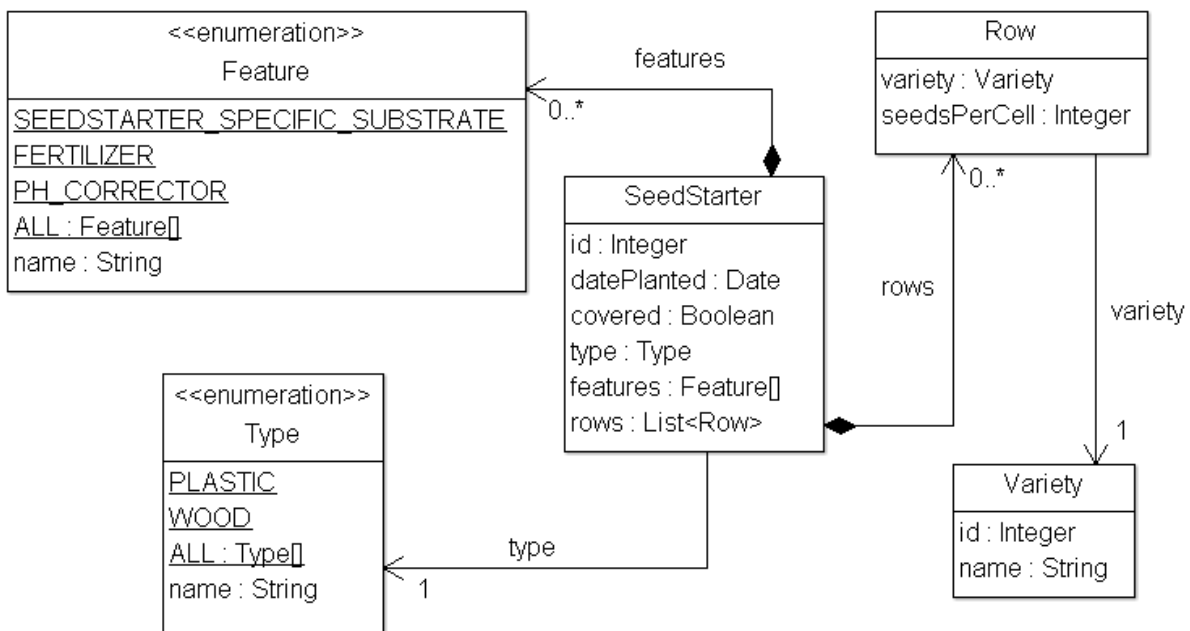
<<enumeration>>
Feature

SEEDSTARTER_SPECIFIC_SUBSTRATE
FERTILIZER
PH_CORRECTOR
ALL : Feature[]
name : String

features
0..*

Row

variety : Variety
seedsPerCell : Integer

0..*

SeedStarter

id : Integer
datePlanted : Date
covered : Boolean
type : Type
features : Feature[]
rows : List<Row>

rows

variety

1

<<enumeration>>
Type

PLASTIC
WOOD
ALL : Type[]
name : String

type
1

Variety

id : Integer
name : String